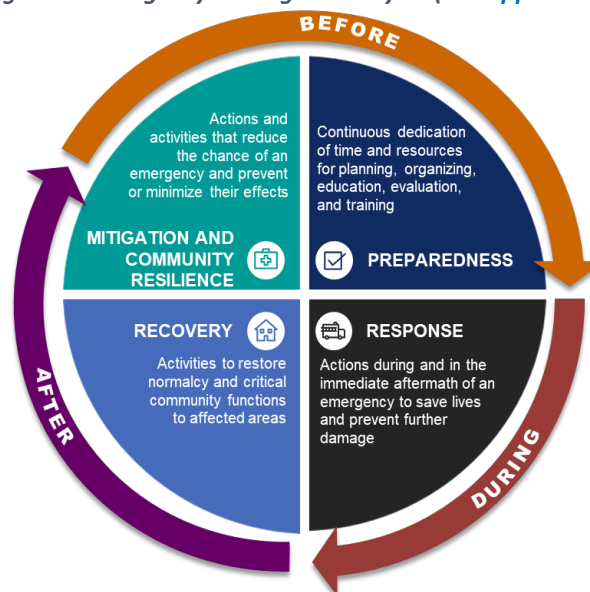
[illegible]

BEFORE

Actions and activities that reduce the chance of an emergency and prevent or minimize their effects

MITIGATION AND COMMUNITY RESILIENCE

Continuous dedication of time and resources for planning, organizing, education, evaluation, and training

PREPAREDNESS

RECOVERY

Activities to restore normalcy and critical community functions to affected areas

RESPONSE

Actions during and in the immediate aftermath of an emergency to save lives and prevent further damage

AFTER

DURING